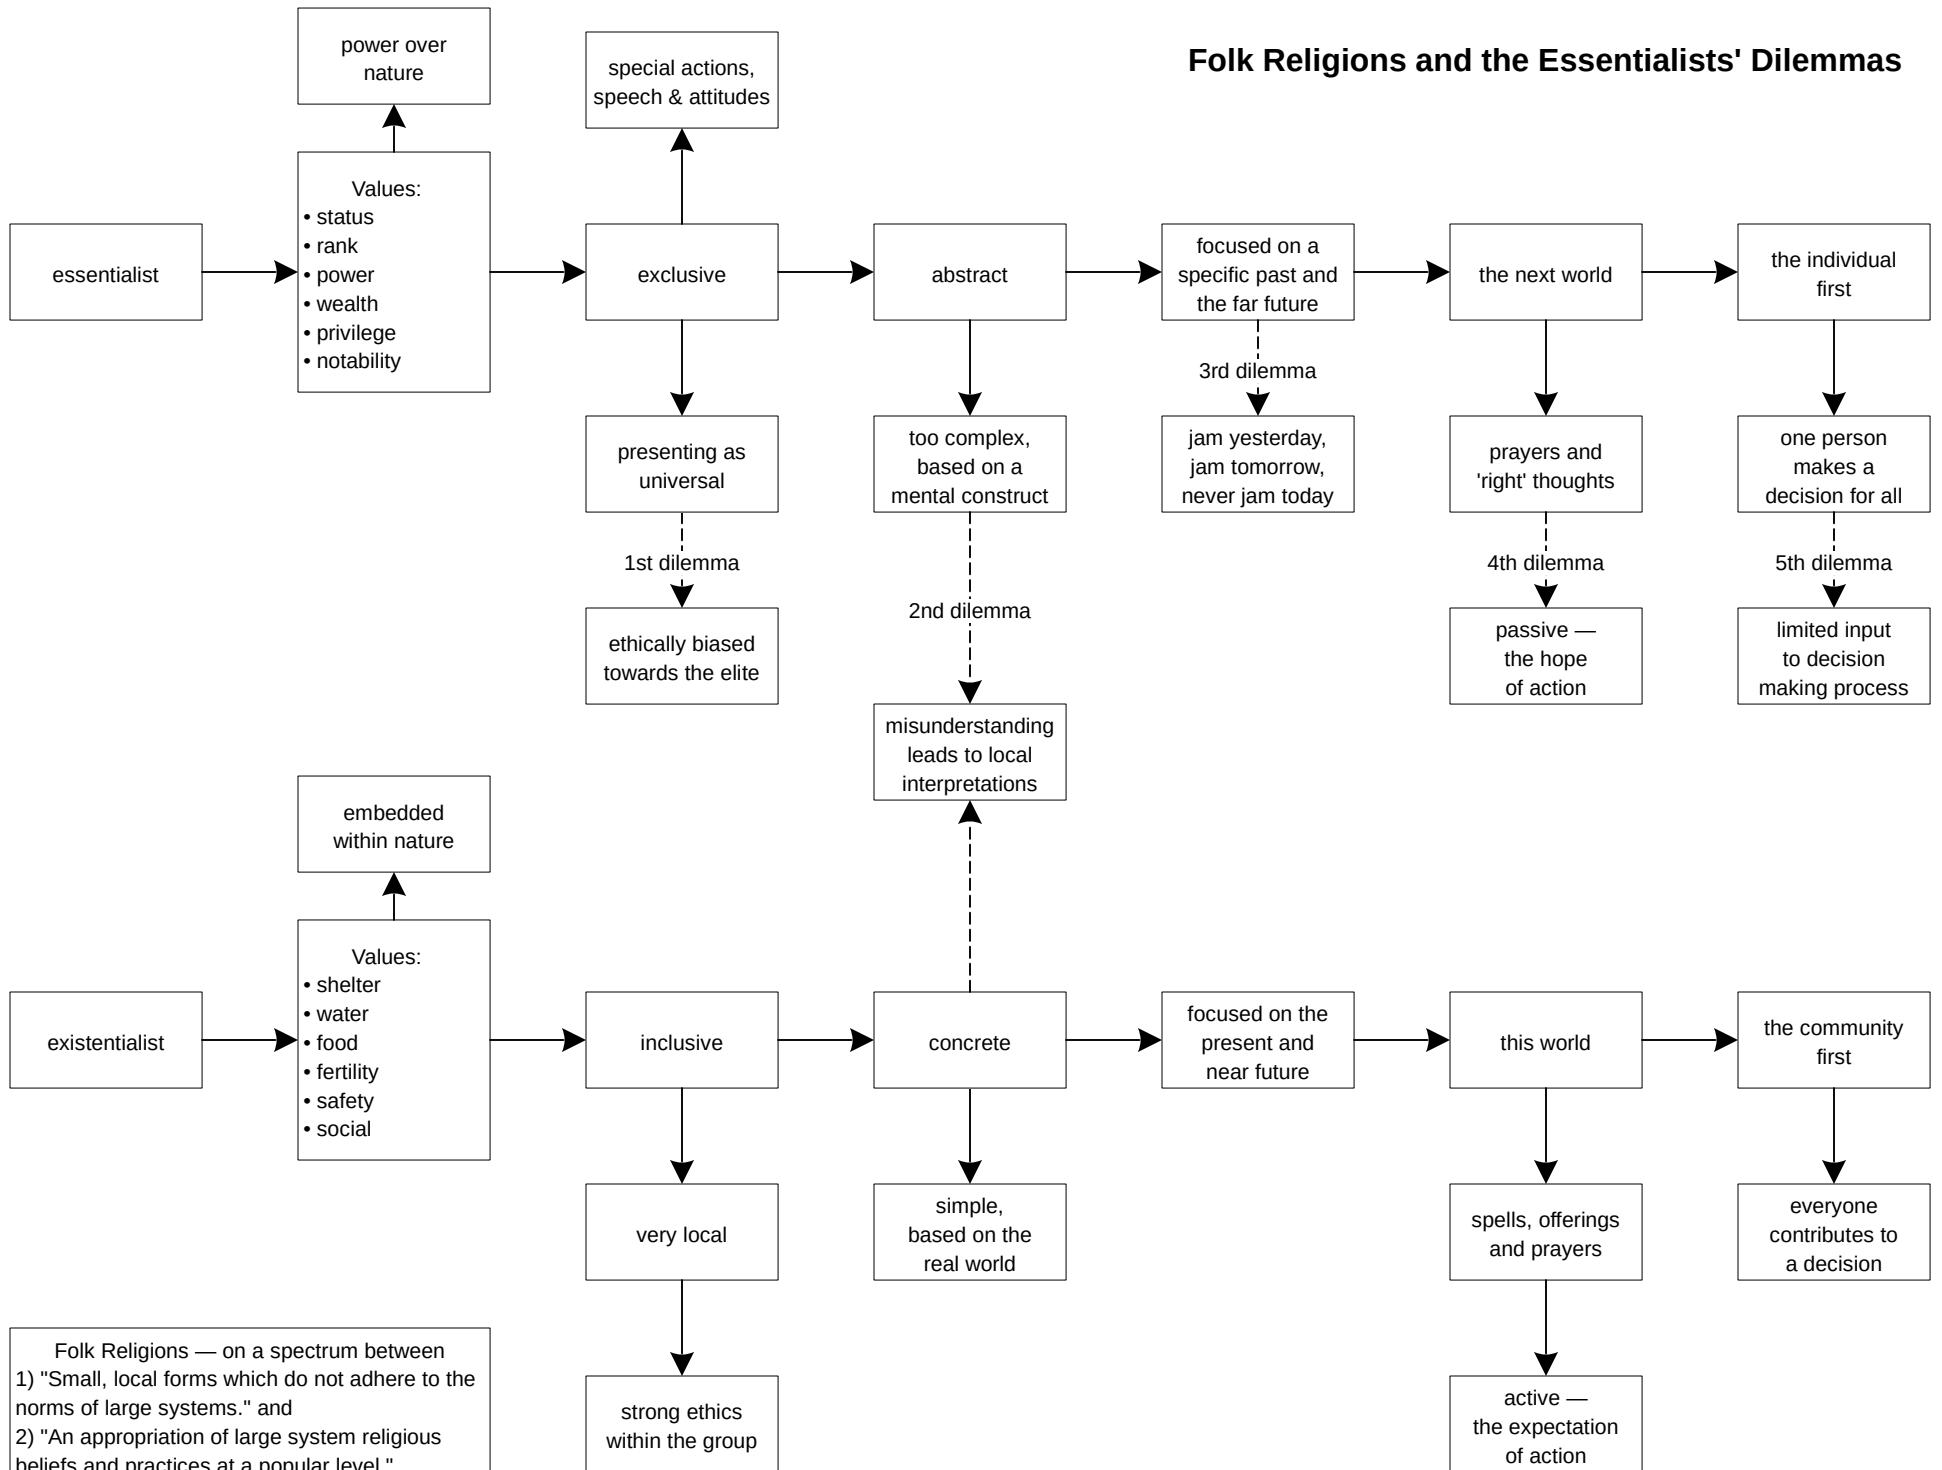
Folk Religions and the Essentialists' Dilemmas

power over nature

special actions, speech & attitudes

essentialist

Values:
• status
• rank
• power
• wealth
• privilege
• notability

exclusive

abstract

focused on a specific past and the far future

the next world

the individual first

3rd dilemma

presenting as universal

too complex, based on a mental construct

jam yesterday, jam tomorrow, never jam today

prayers and 'right' thoughts

one person makes a decision for all

1st dilemma

4th dilemma

5th dilemma

2nd dilemma

ethically biased towards the elite

passive — the hope of action

limited input to decision making process

misunderstanding leads to local interpretations

embedded within nature

existentialist

Values:
• shelter
• water
• food
• fertility
• safety
• social

inclusive

concrete

focused on the present and near future

this world

the community first

very local

simple, based on the real world

spells, offerings and prayers

everyone contributes to a decision

Folk Religions — on a spectrum between
1) "Small, local forms which do not adhere to the norms of large systems." and
2) "An appropriation of large system religious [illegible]

strong ethics within the group

active — the expectation of action